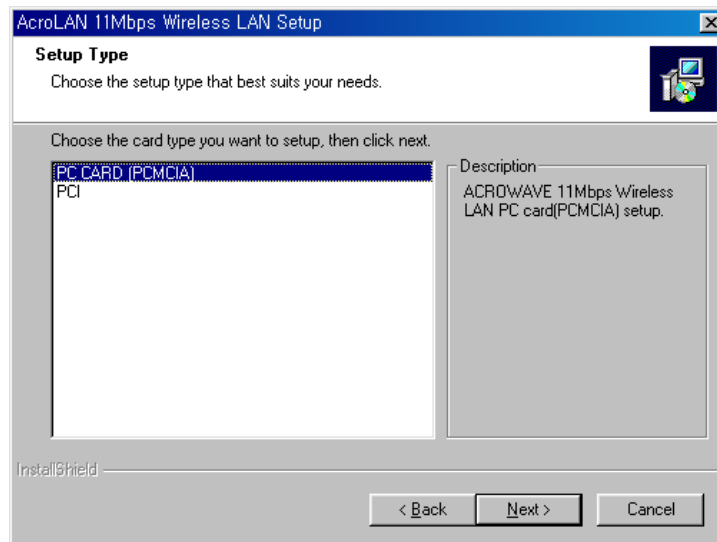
AcroLAN 11Mbps Wireless LAN Setup

Setup Type

Choose the setup type that best suits your needs.

Choose the card type you want to setup, then click next.

PC CARD (PCMCIA)
PCI

Description

ACROWAVE 11Mbps Wireless LAN PC card(PCMCIA) setup.

InstallShield

< Back

Next >

Cancel